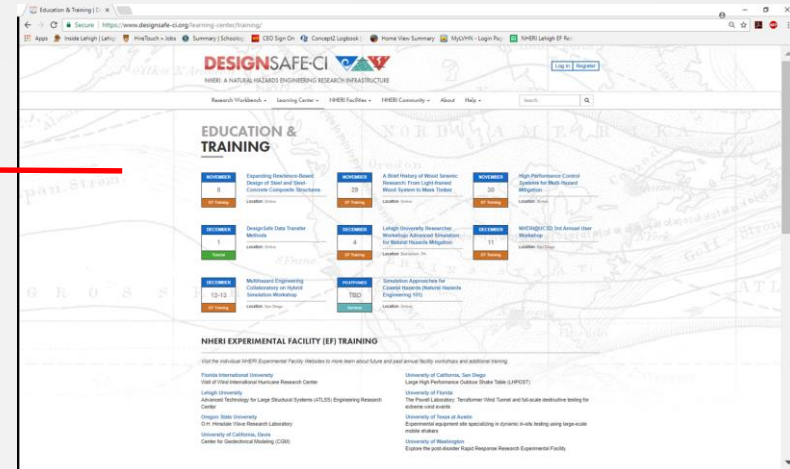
Education & Training | D ×

Secure | https://www.designsafe-ci.org/learning-center/training/

Apps Inside Lehigh | Lehi... HireTouch » Jobs Summary | Schoology CEO Sign On Concept2 Logbook MyLVHN - Login Pa... Home View Summary NHERI Lehigh EF Re...

DESIGNSAFE-CI

NHERI: A NATURAL HAZARDS ENGINEERING RESEARCH INFRASTRUCTURE

Log in Register

Research Workbench Learning Center NHERI Facilities NHERI Community About Help Search

EDUCATION & TRAINING

NOVEMBER 8 EF Training
Expanding Resilience-Based Design of Steel and Steel-Concrete Composite Structures
Location: Online

NOVEMBER 29 EF Training
A Brief History of Wood Seismic Research: From Light-framed Wood System to Mass Timber
Location: Online

NOVEMBER 30 EF Training
High Performance Control Systems for Multi-Hazard Mitigation
Location: Online

DECEMBER 1 Tutorial
DesignSafe Data Transfer Methods
Location: Online

DECEMBER 4 EF Training
Lehigh University Researcher Workshop: Advanced Simulation for Natural Hazards Mitigation
Location: Bethlehem, PA

DECEMBER 11 EF Training
NHERI@UCSD 3rd Annual User Workshop
Location: San Diego

DECEMBER 12-13 EF Training
Multihazard Engineering Collaboratory on Hybrid Simulation Workshop
Location: San Diego

POSTPONED TBD Tutorial
Simulation Approaches for Coastal Hazards (Natural Hazards Engineering 101)
Location: Online

NHERI EXPERIMENTAL FACILITY (EF) TRAINING

Visit the individual NHERI Experimental Facility Websites to learn more about future and past annual facility workshops and additional training.

Florida International University
Wall of Wind International Hurricane Research Center

Lehigh University
Advanced Technology for Large Structural Systems (ATLSS) Engineering Research Center

Oregon State University
O.H. Hinsdale Wave Research Laboratory

University of California, Davis
Center for Geotechnical Modeling (CGM)

University of California, San Diego
Large High Performance Outdoor Shake Table (LHPOST)

University of Florida
The Powell Laboratory: Terraformer Wind Tunnel and full-scale destructive testing for extreme wind events

University of Texas at Austin
Experimental equipment site specializing in dynamic in-situ testing using large-scale mobile shakers

University of Washington
Explore the post-disaster Rapid Response Research Experimental Facility